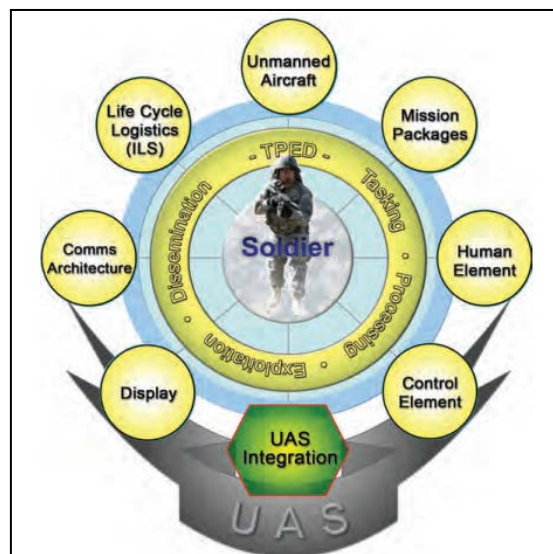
Unmanned Aircraft

Mission Packages

Human Element

Control Element

UAS Integration

Display

Comms Architecture

Life Cycle Logistics (ILS)

- TPED -

Tasking

Processing

Exploitation

Dissemination

Soldier

UAS